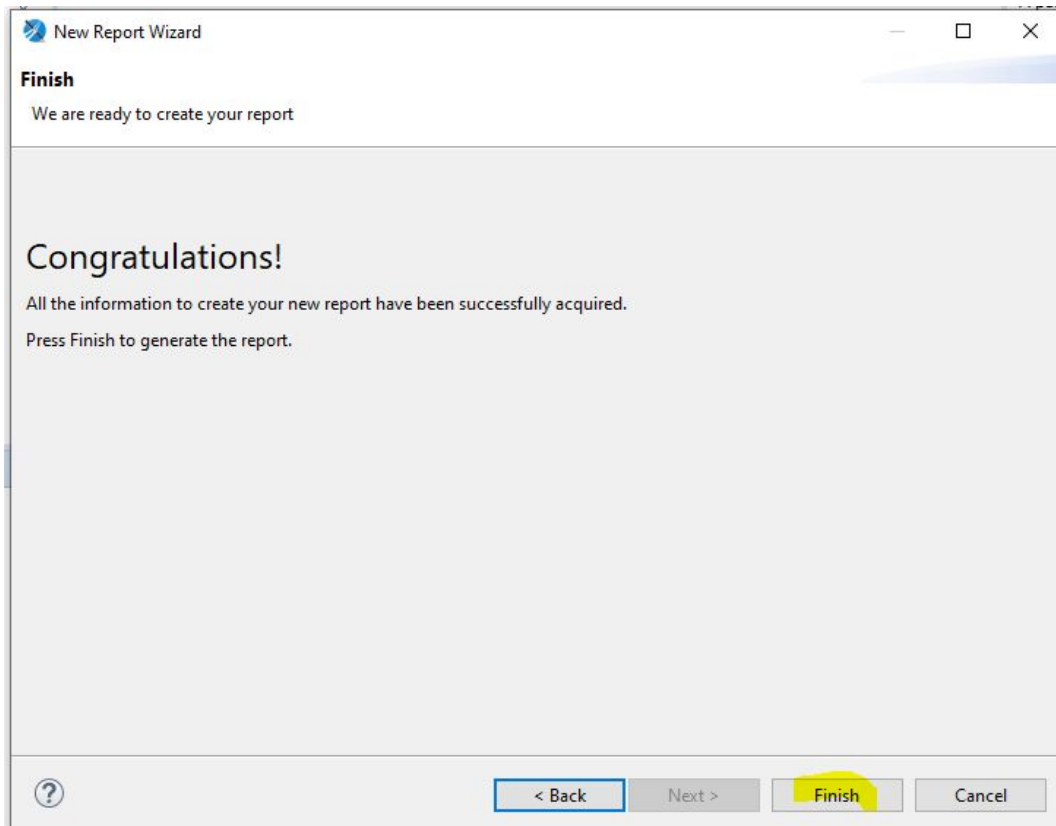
New Report Wizard

Finish

We are ready to create your report

Congratulations!

All the information to create your new report have been successfully acquired.

Press Finish to generate the report.

?

< Back

Next >

Finish

Cancel